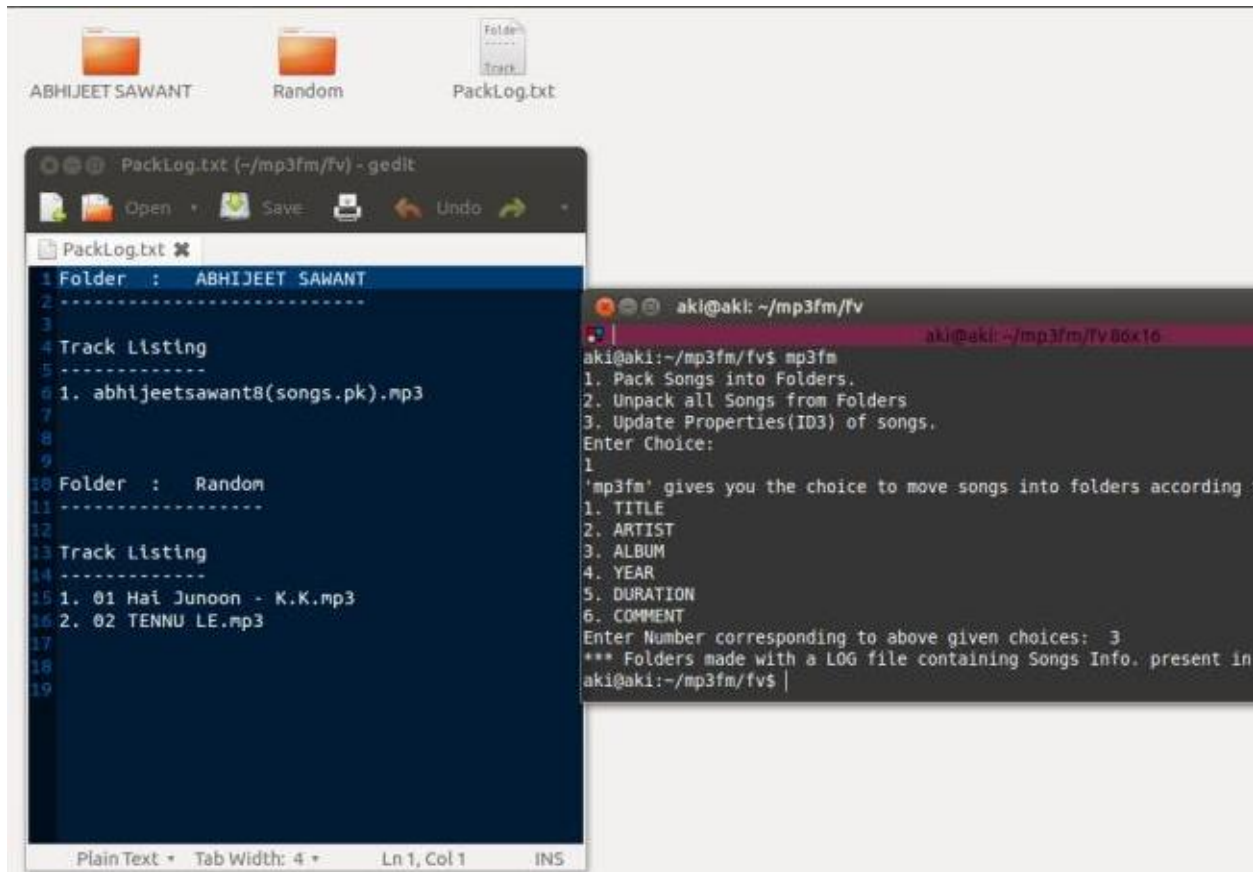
ABHIJEET SAWANT

Random

Folder
Track
PackLog.txt

PackLog.txt (~/mp3fm/fv) - gedit

Open Save Undo

PackLog.txt

1 Folder : ABHIJEET SAWANT
2 --------------------------
3
4 Track Listing
5 -------------
6 1. abhijeetsawant8(songs.pk).mp3
7
8
9
10 Folder : Random
11 -----------------
12
13 Track Listing
14 -------------
15 1. 01 Hai Junoon - K.K.mp3
16 2. 02 TENNU LE.mp3
17
18
19

Plain Text Tab Width: 4 Ln 1, Col 1 INS

aki@aki: ~/mp3fm/fv

aki@aki: ~/mp3fm/fv 86x16

aki@aki:~/mp3fm/fv$ mp3fm
1. Pack Songs into Folders.
2. Unpack all Songs from Folders
3. Update Properties(ID3) of songs.
Enter Choice:
1
'mp3fm' gives you the choice to move songs into folders according
1. TITLE
2. ARTIST
3. ALBUM
4. YEAR
5. DURATION
6. COMMENT
Enter Number corresponding to above given choices: 3
*** Folders made with a LOG file containing Songs Info. present in
aki@aki:~/mp3fm/fv$